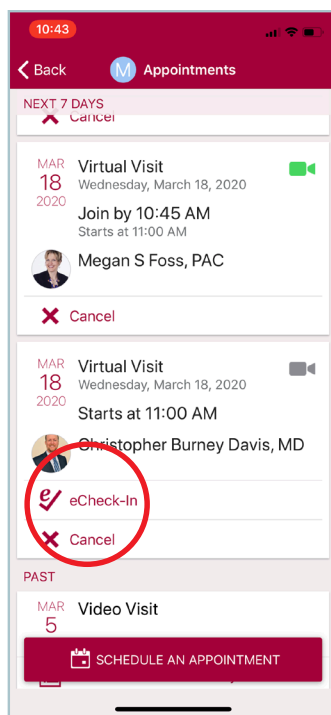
10:43

Back M Appointments

NEXT 7 DAYS

Cancel

MAR 18 2020 Virtual Visit
Wednesday, March 18, 2020
Join by 10:45 AM
Starts at 11:00 AM

Megan S Foss, PAC

Cancel

MAR 18 2020 Virtual Visit
Wednesday, March 18, 2020
Starts at 11:00 AM

Christopher Burney Davis, MD

eCheck-In

Cancel

PAST

MAR 5 Video Visit

SCHEDULE AN APPOINTMENT